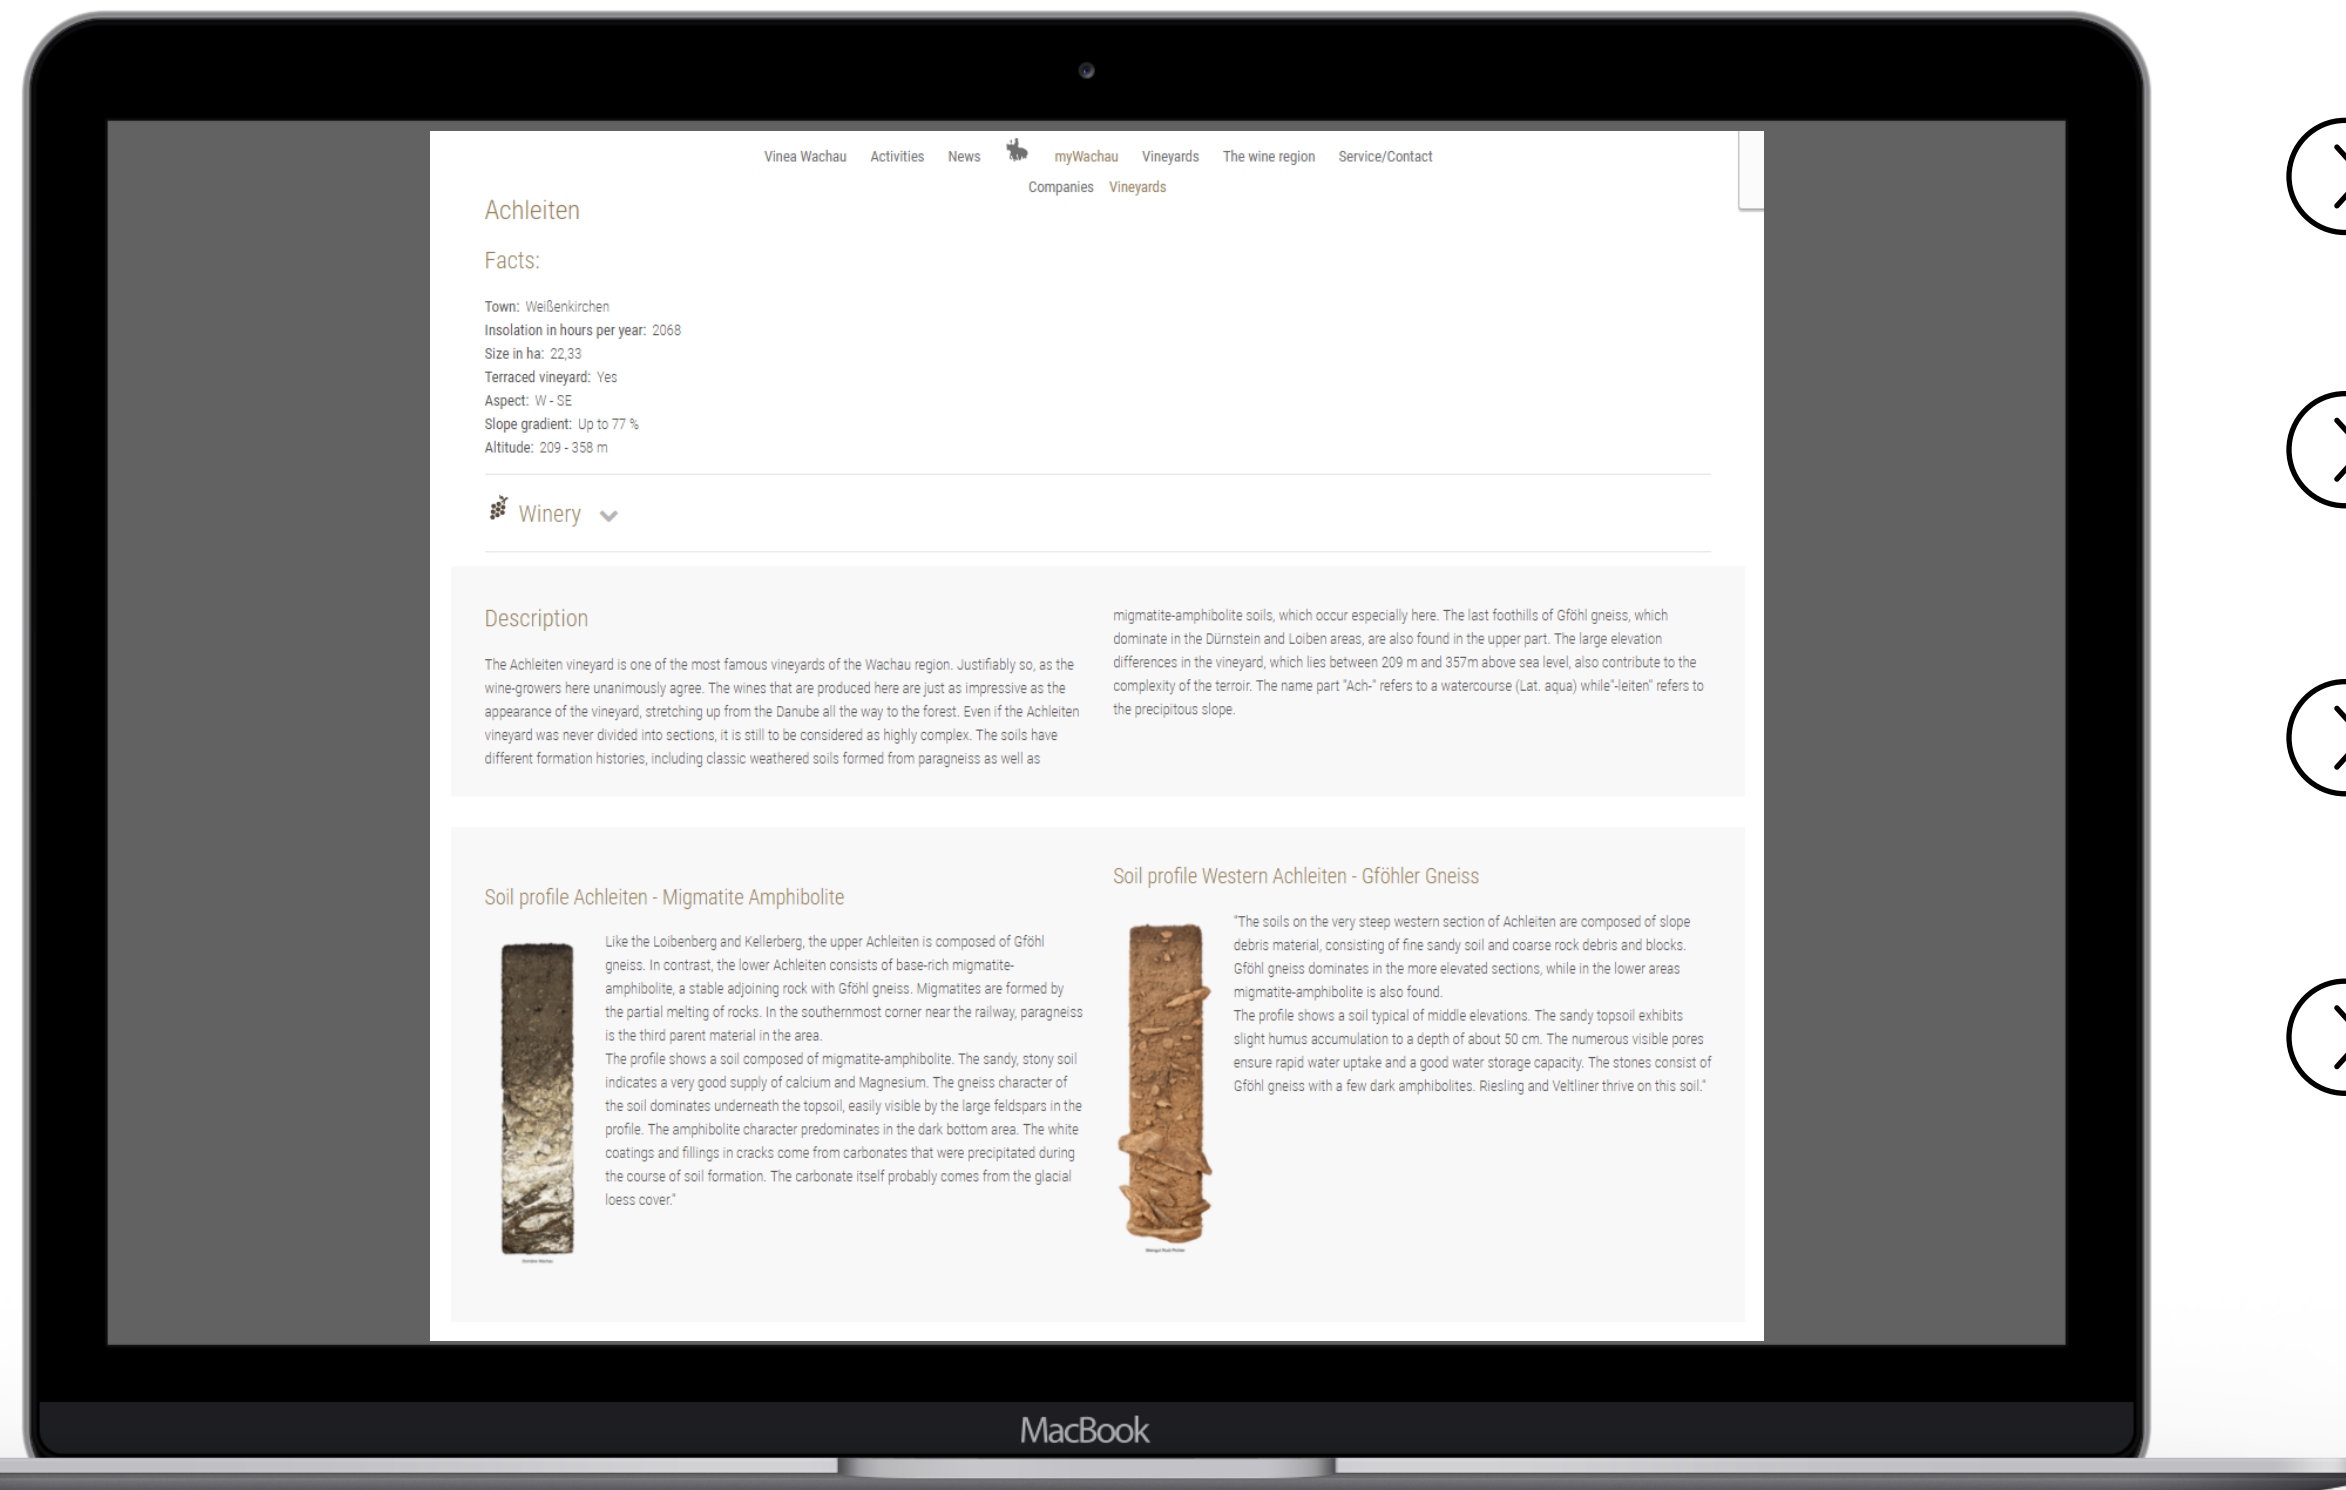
Vinea Wachau Activities News myWachau Vineyards The wine region Service/Contact

Companies Vineyards

Achleiten

Facts:

Town: Weißenkirchen
Insolation in hours per year: 2068
Size in ha: 22,33
Terraced vineyard: Yes
Aspect: W - SE
Slope gradient: Up to 77 %
Altitude: 209 - 358 m

Winery

Description

The Achleiten vineyard is one of the most famous vineyards of the Wachau region. Justifiably so, as the wine-growers here unanimously agree. The wines that are produced here are just as impressive as the appearance of the vineyard, stretching up from the Danube all the way to the forest. Even if the Achleiten vineyard was never divided into sections, it is still to be considered as highly complex. The soils have different formation histories, including classic weathered soils formed from paragneiss as well as migmatite-amphibolite soils, which occur especially here. The last foothills of Gföhl gneiss, which dominate in the Dürnstein and Loiben areas, are also found in the upper part. The large elevation differences in the vineyard, which lies between 209 m and 357m above sea level, also contribute to the complexity of the terroir. The name part "Ach-" refers to a watercourse (Lat. aqua) while"-leiten" refers to the precipitous slope.

Soil profile Achleiten - Migmatite Amphibolite

Like the Loibenberg and Kellerberg, the upper Achleiten is composed of Gföhl gneiss. In contrast, the lower Achleiten consists of base-rich migmatite-amphibolite, a stable adjoining rock with Gföhl gneiss. Migmatites are formed by the partial melting of rocks. In the southernmost corner near the railway, paragneiss is the third parent material in the area.
The profile shows a soil composed of migmatite-amphibolite. The sandy, stony soil indicates a very good supply of calcium and Magnesium. The gneiss character of the soil dominates underneath the topsoil, easily visible by the large feldspars in the profile. The amphibolite character predominates in the dark bottom area. The white coatings and fillings in cracks come from carbonates that were precipitated during the course of soil formation. The carbonate itself probably comes from the glacial loess cover."

Soil profile Western Achleiten - Gföhler Gneiss

"The soils on the very steep western section of Achleiten are composed of slope debris material, consisting of fine sandy soil and coarse rock debris and blocks. Gföhl gneiss dominates in the more elevated sections, while in the lower areas migmatite-amphibolite is also found.
The profile shows a soil typical of middle elevations. The sandy topsoil exhibits slight humus accumulation to a depth of about 50 cm. The numerous visible pores ensure rapid water uptake and a good water storage capacity. The stones consist of Gföhl gneiss with a few dark amphibolites. Riesling and Veltliner thrive on this soil."

MacBook